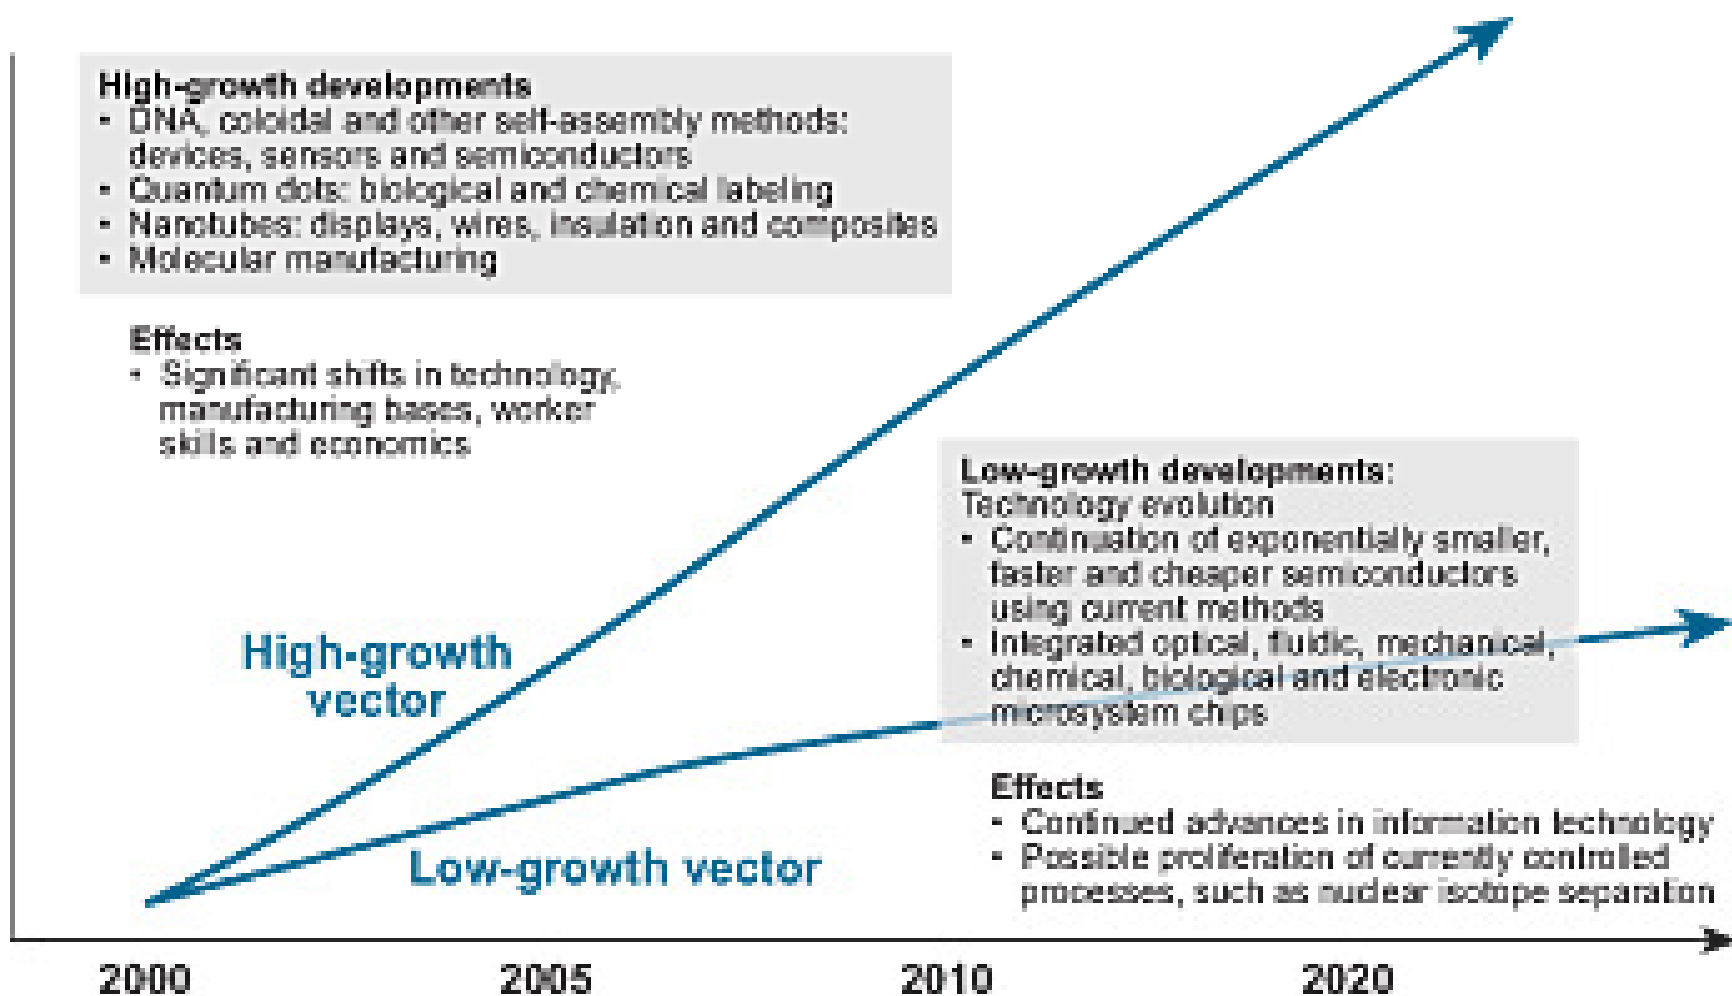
High-growth developments
- DNA, colloidal and other self-assembly methods: devices, sensors and semiconductors
- Quantum dots: biological and chemical labeling
- Nanotubes: displays, wires, insulation and composites
- Molecular manufacturing

Effects
- Significant shifts in technology, manufacturing bases, worker skills and economics

Low-growth developments:
Technology evolution
- Continuation of exponentially smaller, faster and cheaper semiconductors using current methods
- Integrated optical, fluidic, mechanical, chemical, biological and electronic microsystem chips

High-growth vector

Low-growth vector

Effects
- Continued advances in information technology
- Possible proliferation of currently controlled processes, such as nuclear isotope separation

2000
2005
2010
2020